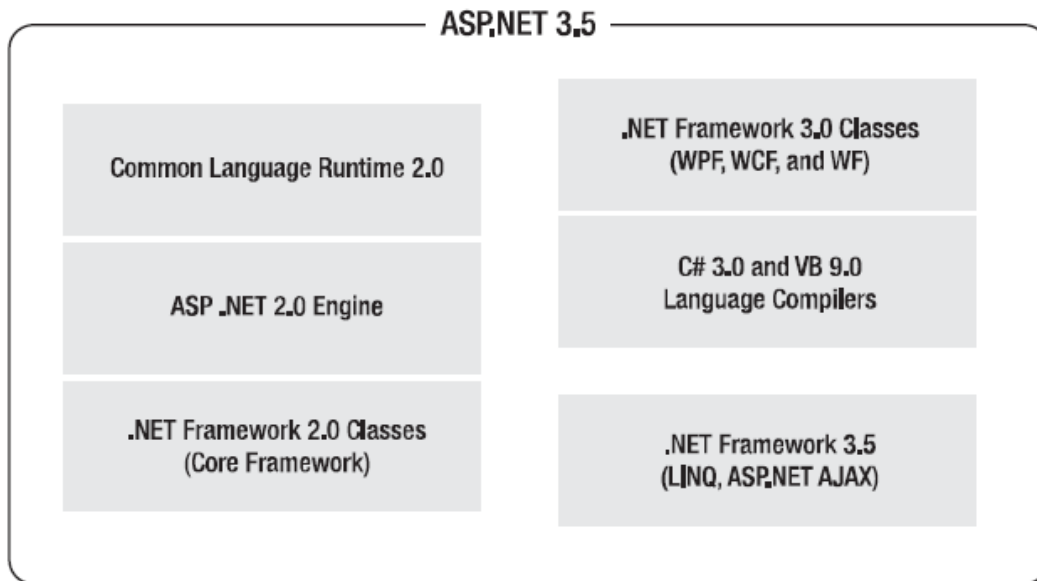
ASP.NET 3.5

Common Language Runtime 2.0

ASP .NET 2.0 Engine

.NET Framework 2.0 Classes (Core Framework)

.NET Framework 3.0 Classes (WPF, WCF, and WF)

C# 3.0 and VB 9.0 Language Compilers

.NET Framework 3.5 (LINQ, ASP.NET AJAX)